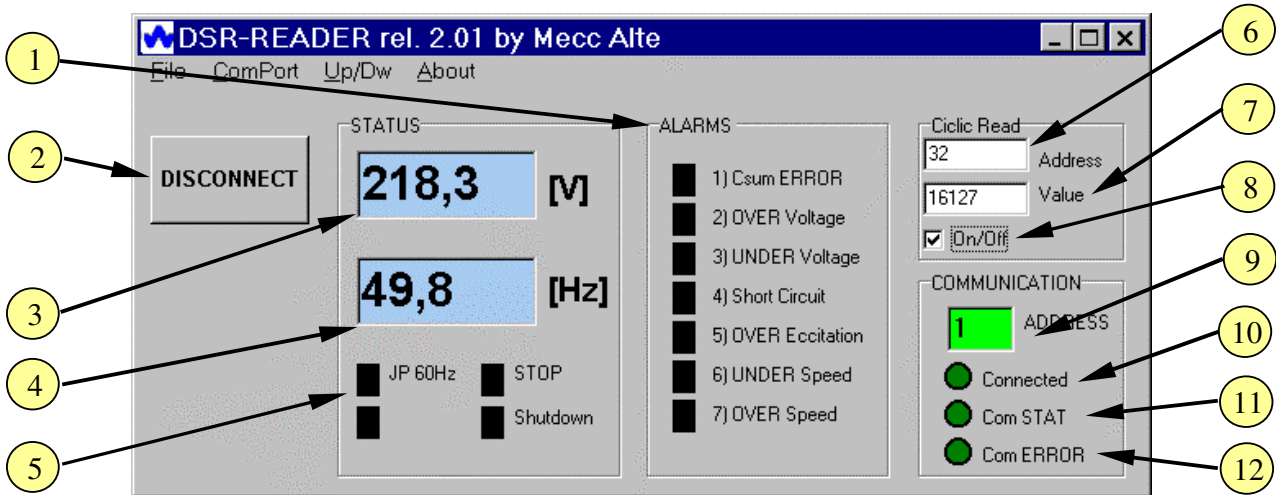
DSR-READER rel. 2.01 by Mecc Alte

File ComPort Up/Dw About

1

2

DISCONNECT

STATUS

218,3 [V]

3

49,8 [Hz]

4

JP 60Hz STOP

Shutdown

5

ALARMS

1) Csum ERROR

2) OVER Voltage

3) UNDER Voltage

4) Short Circuit

5) OVER Eccitation

6) UNDER Speed

7) OVER Speed

Ciclic Read

32 Address

16127 Value

On/Off

6

7

8

COMMUNICATION

1 ADDRESS

9

Connected

10

Com STAT

11

Com ERROR

12